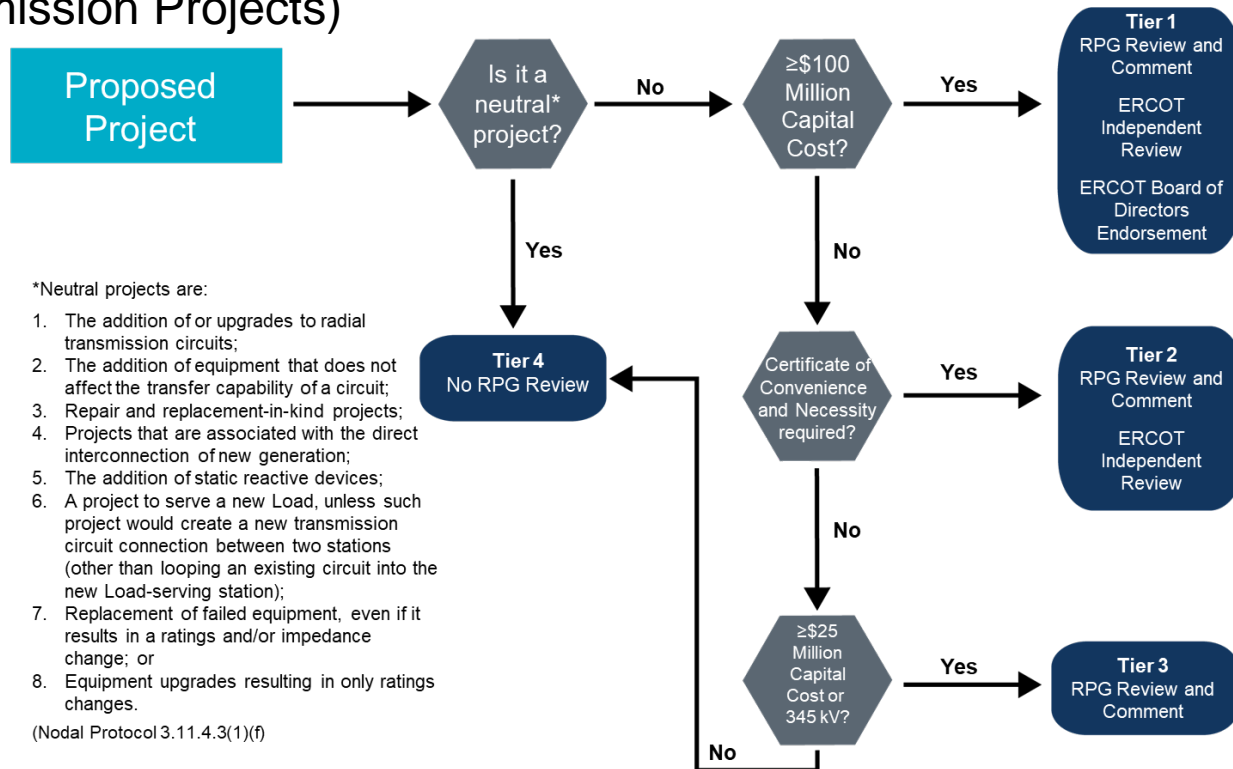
nission Projects)

Proposed Project

Is it a neutral* project?

No

≥$100 Million Capital Cost?

Yes

Tier 1
RPG Review and Comment
ERCOT Independent Review
ERCOT Board of Directors Endorsement

Yes

No

*Neutral projects are:

1. The addition of or upgrades to radial transmission circuits;
2. The addition of equipment that does not affect the transfer capability of a circuit;
3. Repair and replacement-in-kind projects;
4. Projects that are associated with the direct interconnection of new generation;
5. The addition of static reactive devices;
6. A project to serve a new Load, unless such project would create a new transmission circuit connection between two stations (other than looping an existing circuit into the new Load-serving station);
7. Replacement of failed equipment, even if it results in a ratings and/or impedance change; or
8. Equipment upgrades resulting in only ratings changes.

(Nodal Protocol 3.11.4.3(1)(f)

Tier 4
No RPG Review

Certificate of Convenience and Necessity required?

Yes

Tier 2
RPG Review and Comment
ERCOT Independent Review

No

≥$25 Million Capital Cost or 345 kV?

Yes

Tier 3
RPG Review and Comment

No